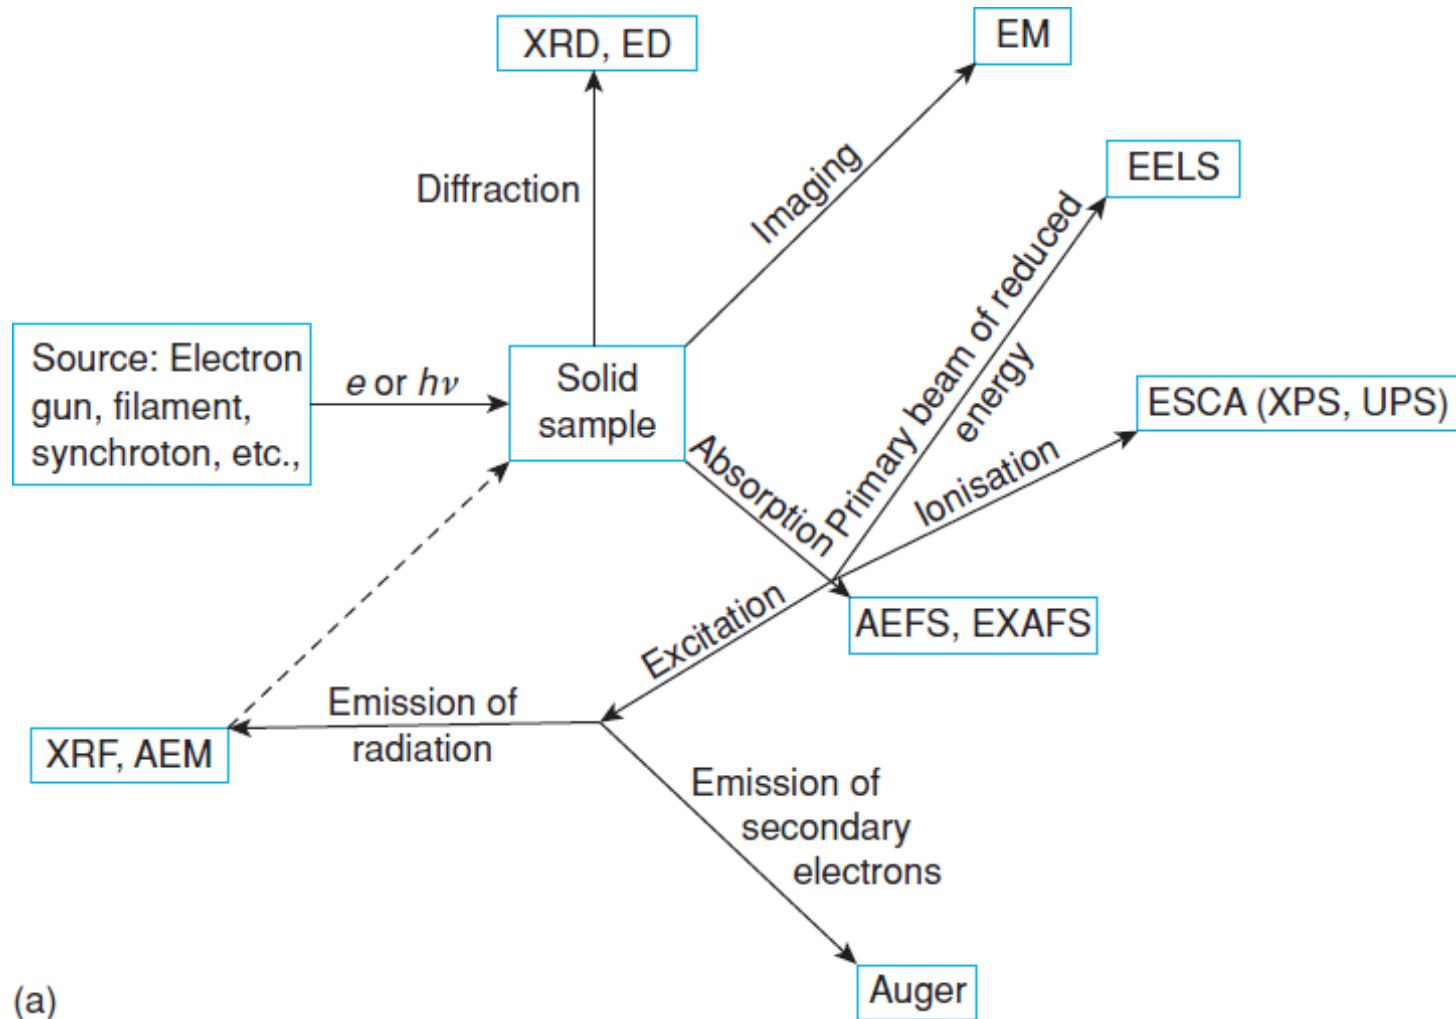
XRD, ED

EM

Diffraction

Imaging

EELS

Primary beam of reduced energy

Source: Electron gun, filament, synchroton, etc.,

$e$ or $h\nu$

Solid sample

ESCA (XPS, UPS)

Absorption

Ionisation

AEFS, EXAFS

Excitation

Emission of radiation

XRF, AEM

Emission of secondary electrons

Auger

(a)